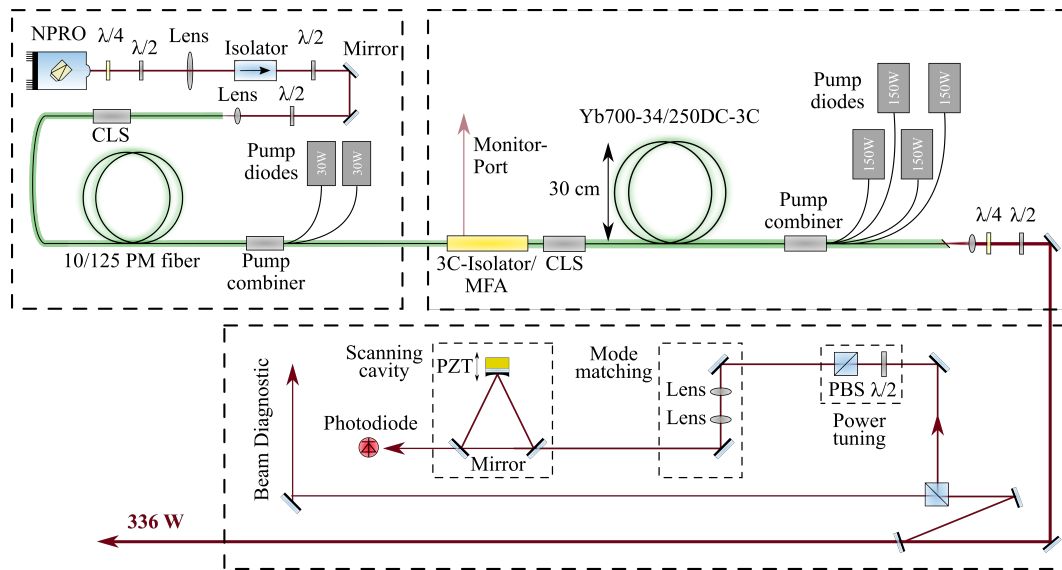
NPRO
$\lambda/4$
$\lambda/2$
Lens
Isolator
$\lambda/2$
Mirror
Lens
$\lambda/2$
CLS
Pump diodes
30W
30W
10/125 PM fiber
Pump combiner
Monitor-Port
3C-Isolator/ MFA
CLS
Yb700-34/250DC-3C
30 cm
Pump diodes
150W
150W
150W
150W
Pump combiner
$\lambda/4$
$\lambda/2$
Scanning cavity
PZT
Photodiode
Mirror
Mode matching
Lens
Lens
PBS
$\lambda/2$
Power tuning
Beam Diagnostic
336 W